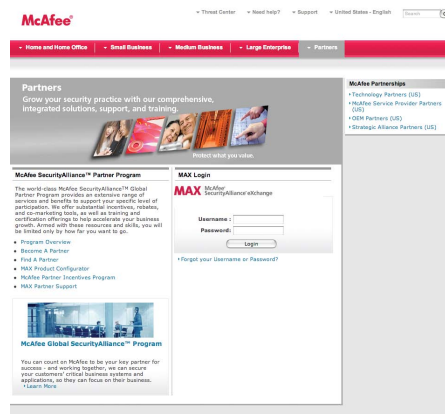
McAfee®

▾ Threat Center ▾ Need help? ▾ Support ▾ United States - English Search

▾ Home and Home Office ▾ Small Business ▾ Medium Business ▾ Large Enterprise ▾ Partners

Partners

Grow your security practice with our comprehensive, integrated solutions, support, and training.

Protect what you value.

McAfee Partnerships

• Technology Partners (US)
• McAfee Service Provider Partners (US)
• OEM Partners (US)
• Strategic Alliance Partners (US)

McAfee SecurityAlliance™ Partner Program

The world-class McAfee SecurityAlliance™ Global Partner Program provides an extensive range of services and benefits to support your specific level of participation. We offer substantial incentives, rebates, and co-marketing tools, as well as training and certification offerings to help accelerate your business growth. Armed with these resources and skills, you will be limited only by how far you want to go.

• Program Overview
• Become A Partner
• Find A Partner
• MAX Product Configurator
• McAfee Partner Incentives Program
• MAX Partner Support

McAfee Global SecurityAlliance™ Program

You can count on McAfee to be your key partner for success - and working together, we can secure your customers' critical business systems and applications, so they can focus on their business.
• Learn More

MAX Login

MAX McAfee SecurityAlliance eXchange

Username :
Password:
Login

• Forgot your Username or Password?